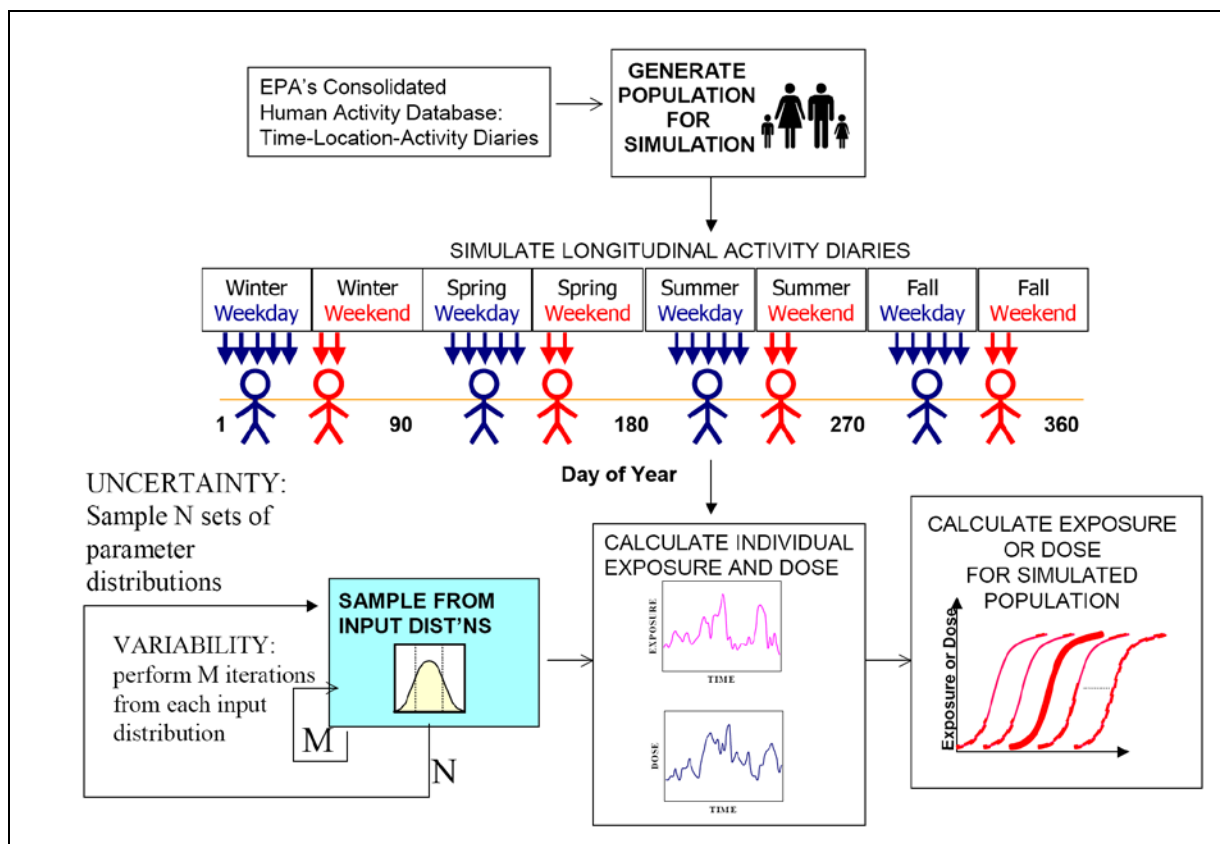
EPA's Consolidated Human Activity Database: Time-Location-Activity Diaries

GENERATE POPULATION FOR SIMULATION

SIMULATE LONGITUDINAL ACTIVITY DIARIES

| Winter Weekday | Winter Weekend | Spring Weekday | Spring Weekend | Summer Weekday | Summer Weekend | Fall Weekday | Fall Weekend |
|---|---|---|---|---|---|---|---|

1 90 180 270 360

Day of Year

UNCERTAINTY: Sample N sets of parameter distributions

VARIABILITY: perform M iterations from each input distribution

SAMPLE FROM INPUT DIST'NS

M

N

CALCULATE INDIVIDUAL EXPOSURE AND DOSE

EXPOSURE

TIME

DOSE

TIME

CALCULATE EXPOSURE OR DOSE FOR SIMULATED POPULATION

Exposure or Dose